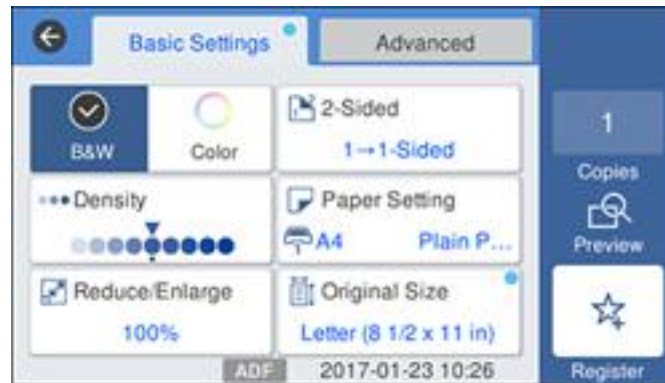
Basic Settings

Advanced

B&W

Color

2-Sided

1→1-Sided

1

Copies

Preview

Density

Paper Setting

A4

Plain P...

Reduce/Enlarge

100%

Original Size

Letter (8 1/2 x 11 in)

Register

ADF

2017-01-23 10:26